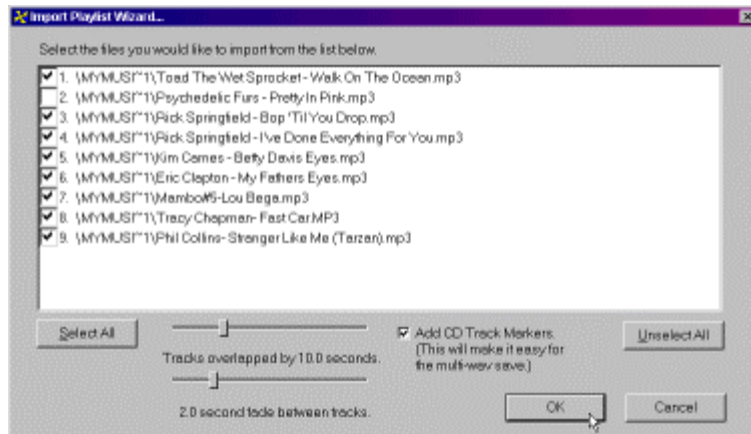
Import Playlist Wizard...

Select the files you would like to import from the list below.

1. \MYMUSI~1\Toad The Wet Sprocket - Walk On The Ocean.mp3
2. \MYMUSI~1\Psychedelic Furs - Pretty In Pink.mp3
3. \MYMUSI~1\Rick Springfield - Bop 'Til You Drop.mp3
4. \MYMUSI~1\Rick Springfield - I've Done Everything For You.mp3
5. \MYMUSI~1\Kim Carnes - Betty Davis Eyes.mp3
6. \MYMUSI~1\Eric Clapton - My Fathers Eyes.mp3
7. \MYMUSI~1\Mambo#5-Lou Bega.mp3
8. \MYMUSI~1\Tracy Chapman - Fast Car.MP3
9. \MYMUSI~1\Phil Collins - Stranger Like Me (Tarzan).mp3

Select All

Tracks overlapped by 10.0 seconds.

2.0 second fade between tracks.

Add CD Track Markers. (This will make it easy for the multi-wav save.)

Unselect All

OK

Cancel